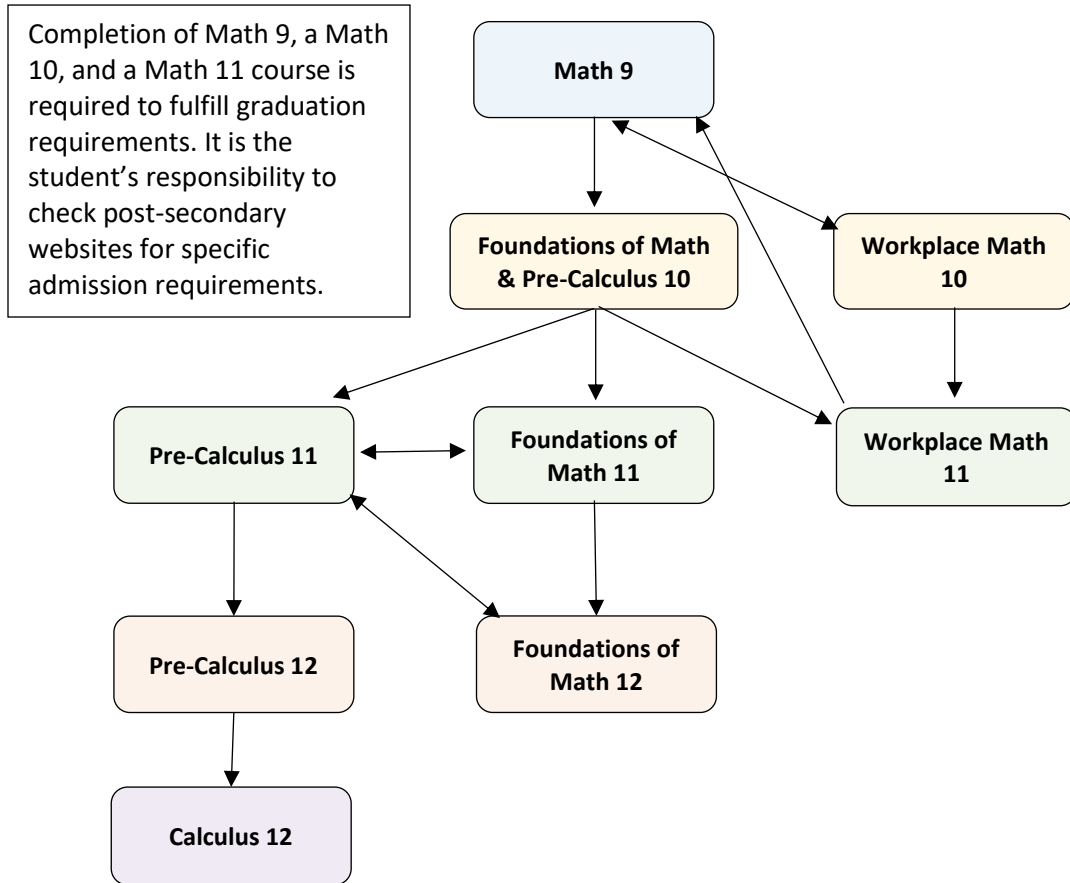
Completion of Math 9, a Math 10, and a Math 11 course is required to fulfill graduation requirements. It is the student's responsibility to check post-secondary websites for specific admission requirements.

Math 9

Foundations of Math & Pre-Calculus 10

Workplace Math 10

Pre-Calculus 11

Foundations of Math 11

Workplace Math 11

Pre-Calculus 12

Foundations of Math 12

Calculus 12